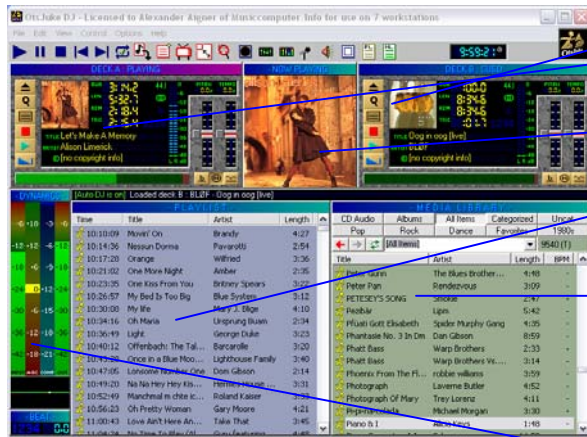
OtsJuke DJ - Licensed to Alexander Aigner of Musiccomputer.info for use on 7 workstations

File Edit View Control Options Help

5:59:2

DECK A : PLAYING

NOW PLAYING

DECK B : CUED

5:32.7

8:34.6

TITLE Let's Make A Memory
ARTIST Alison Limerick
[no copyright info]

TITLE Dog in oog [live]
ARTIST BLØF
[no copyright info]

DYNAMICS

[Auto DJ is on] Loaded deck B : BLØF - Dog in oog [live]

PLAYLIST

| Time | Title | Artist | Length |
|---|---|---|---|
| 10:10:09 | Movin' On | Brandy | 4:27 |
| 10:14:36 | Nessun Dorma | Pavarotti | 2:54 |
| 10:17:20 | Orange | Wilfried | 3:36 |
| 10:21:02 | One More Night | Amber | 2:35 |
| 10:23:35 | One Kiss From You | Britney Spears | 3:22 |
| 10:26:57 | My Bed Is Too Big | Blue System | 3:12 |
| 10:30:09 | My life | Mary J. Blige | 4:10 |
| 10:34:16 | Oh Maria | Unsprung Buam | 2:34 |
| 10:36:49 | Light | George Duke | 3:23 |
| 10:40:12 | Offenbach: The Tal... | Barcarolle | 3:20 |
| 10:43:33 | Once in a Blue Moo... | Lighthouse Family | 3:40 |
| 10:47:05 | Lonsome Number One | Don Gibson | 2:14 |
| 10:49:20 | Na Na Hey Hey Kis... | Herman's Hermit... | 2:28 |
| 10:52:49 | Manchmal m chte ic... | Roland Kaiser | 3:30 |
| 10:52:49 | Oh Pretty Woman | Gary Moore | 4:25 |
| 11:00:43 | Love Ain't Here An... | Take That | 3:55 |
| 11:04:38 | No Time To Play O... | Guru featuring | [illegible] |

MEDIA LIBRARY

CD Audio | Albums | All items | Categorized | Uncat...
Pop | Rock | Dance | Favorites | 1980s

[All items] 9540 (T)

| Title | Artist | Length | BPM |
|---|---|---|---|
| Peter Gunn | The Blues Brother... | 4:48 | - |
| Peter Pan | Rendezvous | 3:09 | - |
| PETESEY'S SONG | Smokie | 2:47 | - |
| Pezibär | Lipps | 5:42 | - |
| Pfiauli Gott Elisabeth | Spider Murphy Gang | 4:35 | - |
| Phantasie No. 3 In Dm | Dan Gibson | 8:59 | - |
| Phatt Bass | Warp Brothers | 2:33 | - |
| Phatt Bass | Warp Brothers Vs.... | 3:14 | - |
| Phoenix From The Fl... | robbie williams | 3:29 | - |
| Photograph | Laverne Butler | 4:52 | - |
| Photograph Of Mary | Trey Lorenz | 4:11 | - |
| Pigmentbella | Michael Morgan | 3:30 | - |
| Piano & I | Alicia Keys | 1:48 | - |

BEATS